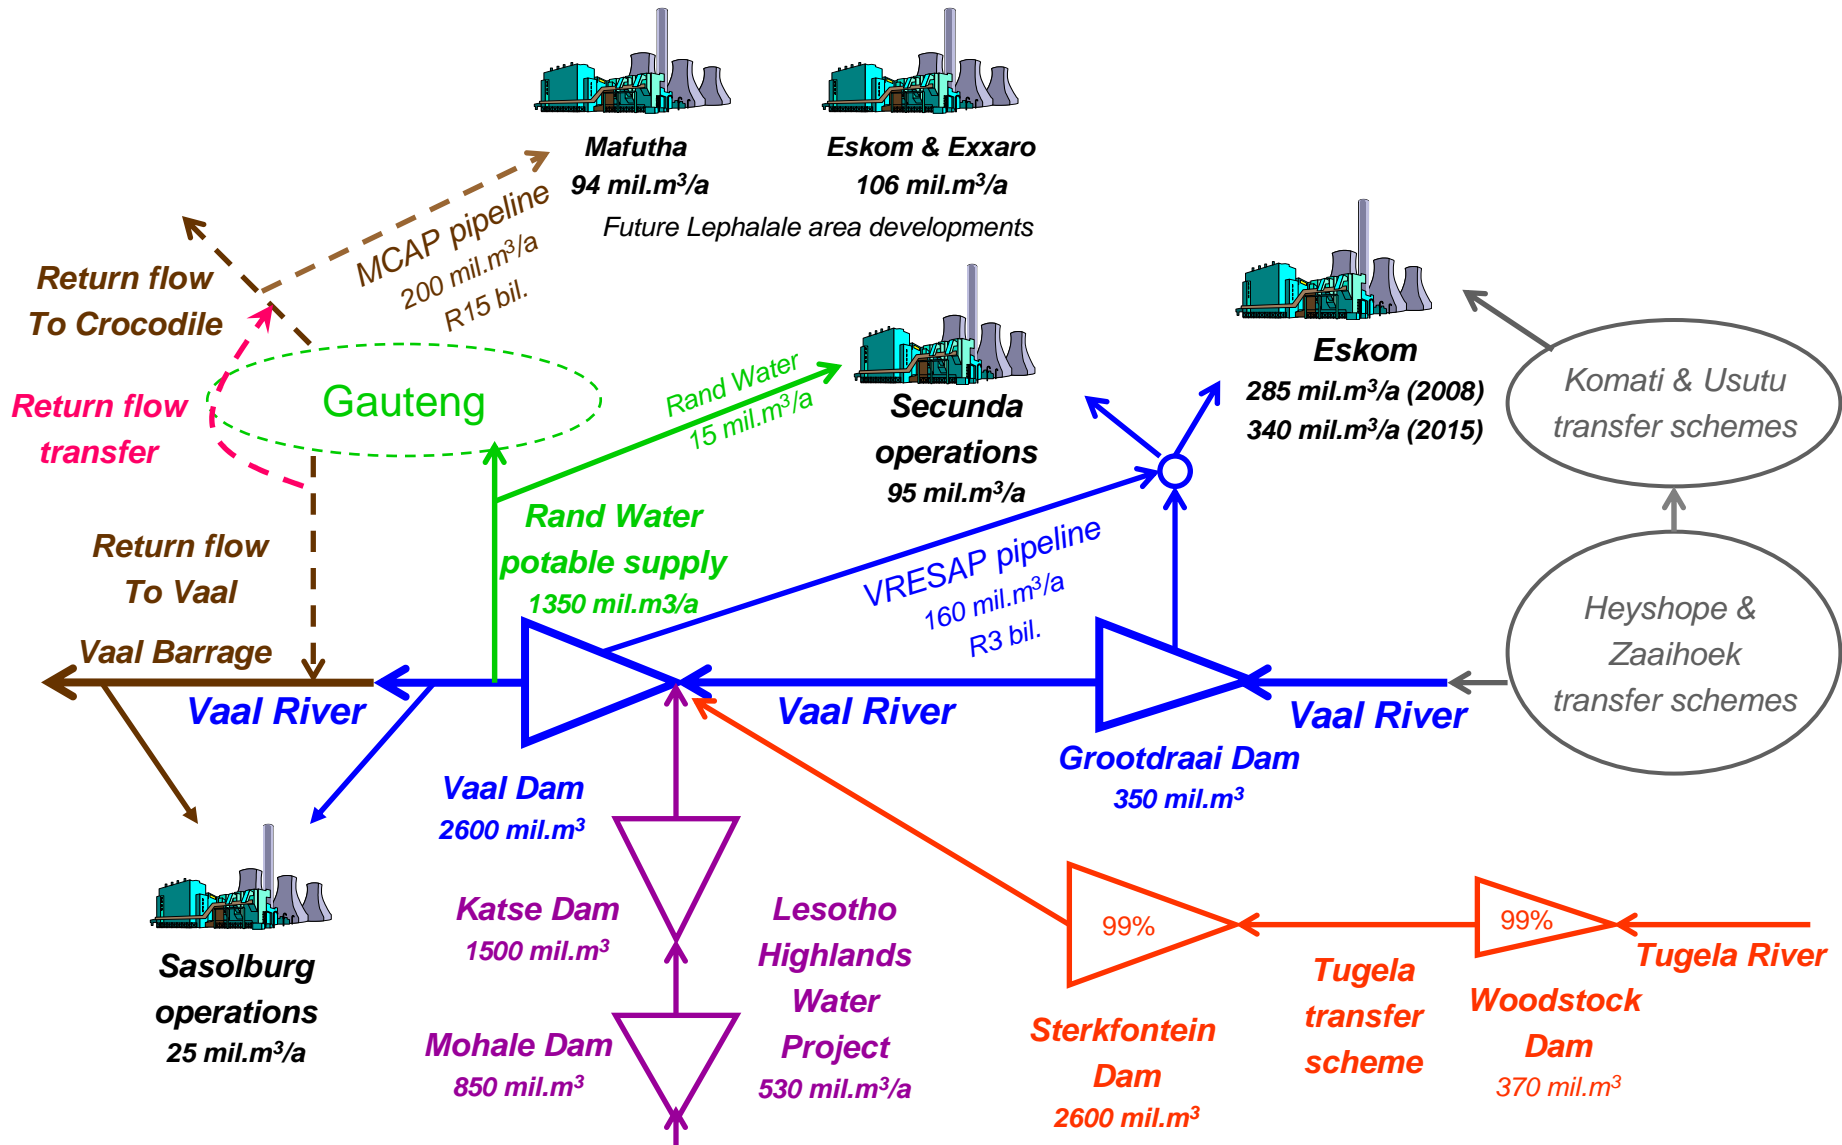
Mafutha
94 mil.m$^3$/a

Eskom & Exxaro
106 mil.m$^3$/a

Future Lephalale area developments

MCAP pipeline
200 mil.m$^3$/a
R15 bil.

Return flow
To Crocodile

Return flow
transfer

Gauteng

Rand Water
15 mil.m$^3$/a

Secunda
operations
95 mil.m$^3$/a

Eskom
285 mil.m$^3$/a (2008)
340 mil.m$^3$/a (2015)

Komati & Usutu
transfer schemes

Rand Water
potable supply
1350 mil.m3/a

Return flow
To Vaal

Vaal Barrage

VRESAP pipeline
160 mil.m$^3$/a
R3 bil.

Heyshope &
Zaaihoek
transfer schemes

Vaal River

Vaal River

Vaal River

Grootdraai Dam
350 mil.m$^3$

Vaal Dam
2600 mil.m$^3$

Katse Dam
1500 mil.m$^3$

Lesotho
Highlands
Water
Project
530 mil.m$^3$/a

Mohale Dam
850 mil.m$^3$

Sasolburg
operations
25 mil.m$^3$/a

99%

99%

Tugela River

Sterkfontein
Dam
2600 mil.m$^3$

Tugela
transfer
scheme

Woodstock
Dam
370 mil.m$^3$